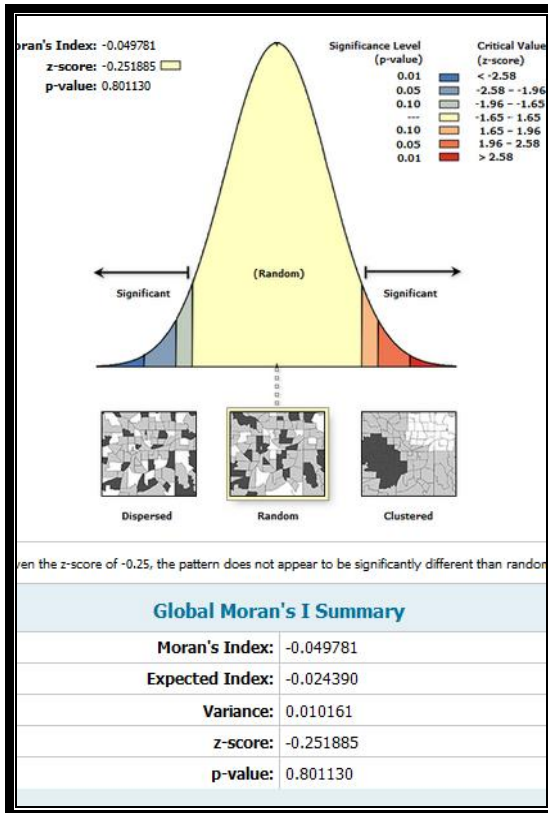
oran's Index: -0.049781
z-score: -0.251885
p-value: 0.801130

| Significance Level (p-value) | Critical Value (z-score) |
|---|---|
| 0.01 | < -2.58 |
| 0.05 | -2.58 - -1.96 |
| 0.10 | -1.96 - -1.65 |
| --- | -1.65 - 1.65 |
| 0.10 | 1.65 - 1.96 |
| 0.05 | 1.96 - 2.58 |
| 0.01 | > 2.58 |

Significant

(Random)

Significant

Dispersed

Random

Clustered

ven the z-score of -0.25, the pattern does not appear to be significantly different than rando

Global Moran's I Summary

| | |
|---|---|
| Moran's Index: | -0.049781 |
| Expected Index: | -0.024390 |
| Variance: | 0.010161 |
| z-score: | -0.251885 |
| p-value: | 0.801130 |